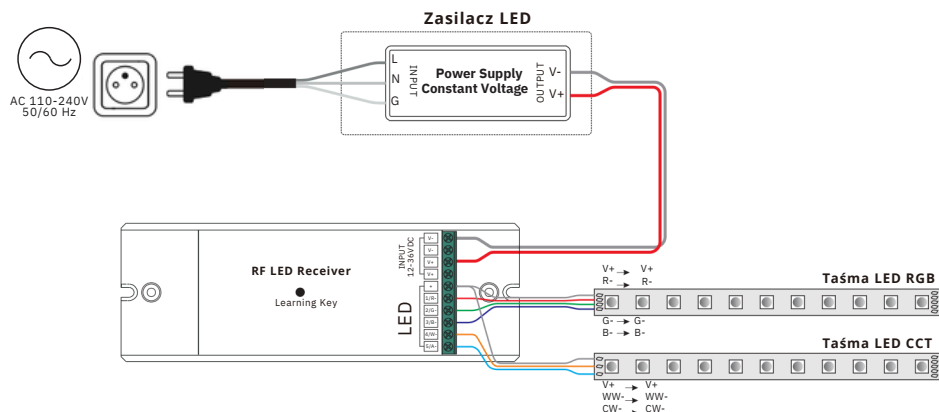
Zasilacz LED

AC 110-240V
50/60 Hz

L
N
G
INPUT
Power Supply
Constant Voltage
OUTPUT
V-
V+

RF LED Receiver
Learning Key

INPUT
12-36VDC
V-
V-
V+
V+
+
1/R-
2/G-
3/B-
4/W-
5/A-
LED

V+ → V+
R- → R-
G- → G-
B- → B-
Taśma LED RGB

Taśma LED CCT
V+ → V+
WW- → WW-
CW- → CW-